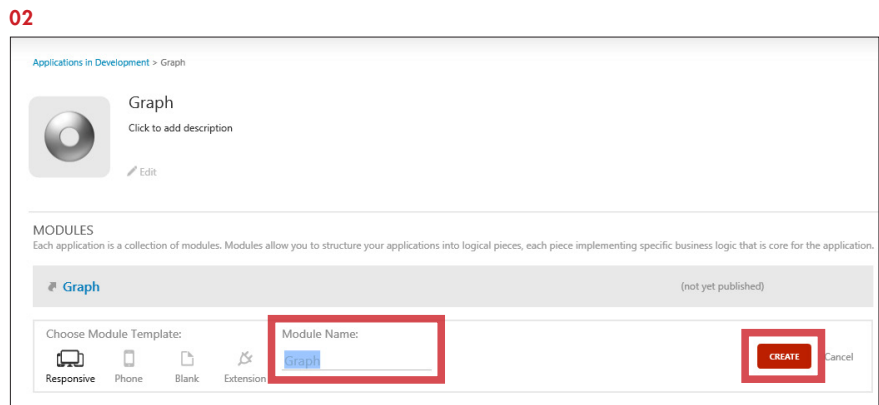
02

Applications in Development > Graph

Graph

Click to add description

Edit

MODULES

Each application is a collection of modules. Modules allow you to structure your applications into logical pieces, each piece implementing specific business logic that is core for the application.

Graph

(not yet published)

Choose Module Template:

Responsive Phone Blank Extension

Module Name:

Graph

CREATE

Cancel